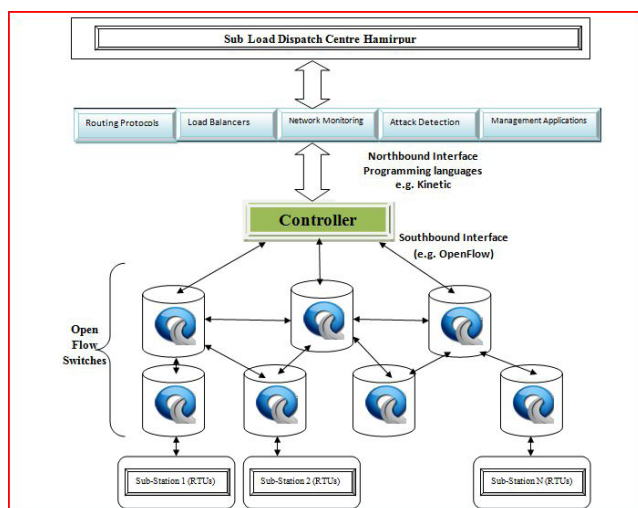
Sub Load Dispatch Centre Hamirpur

Routing Protocols
Load Balancers
Network Monitoring
Attack Detection
Management Applications

Northbound Interface
Programming languages
e.g. Kinetic

Controller

Southbound Interface
(e.g. OpenFlow)

Open
Flow
Switches

Sub-Station 1 (RTUs)
Sub-Station 2 (RTUs)
Sub-Station N (RTUs)